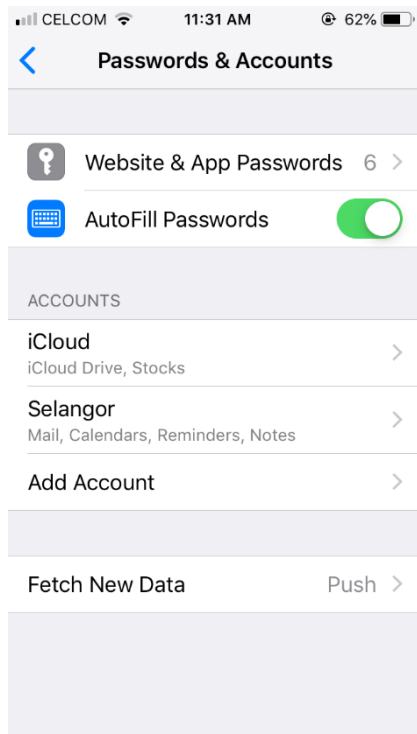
CELCOM 11:31 AM 62%

Passwords & Accounts

Website & App Passwords 6

AutoFill Passwords

ACCOUNTS

iCloud
iCloud Drive, Stocks

Selangor
Mail, Calendars, Reminders, Notes

Add Account

Fetch New Data Push